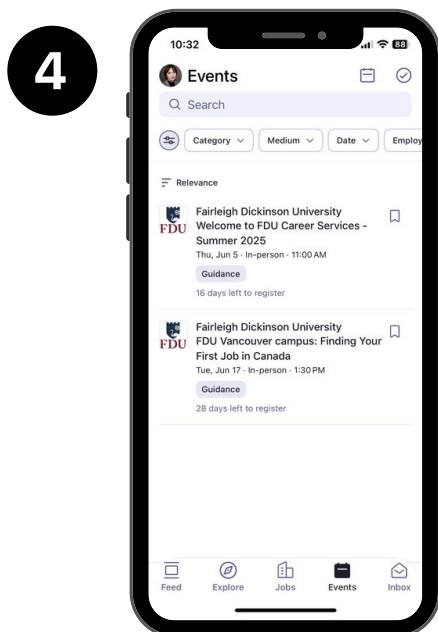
4

10:32

88

Events

Q Search

Category Medium Date Employ

Relevance

FDU

Fairleigh Dickinson University
Welcome to FDU Career Services - Summer 2025
Thu, Jun 5 · In-person · 11:00 AM
Guidance
16 days left to register

FDU

Fairleigh Dickinson University
FDU Vancouver campus: Finding Your First Job in Canada
Tue, Jun 17 · In-person · 1:30 PM
Guidance
28 days left to register

Feed Explore Jobs Events Inbox